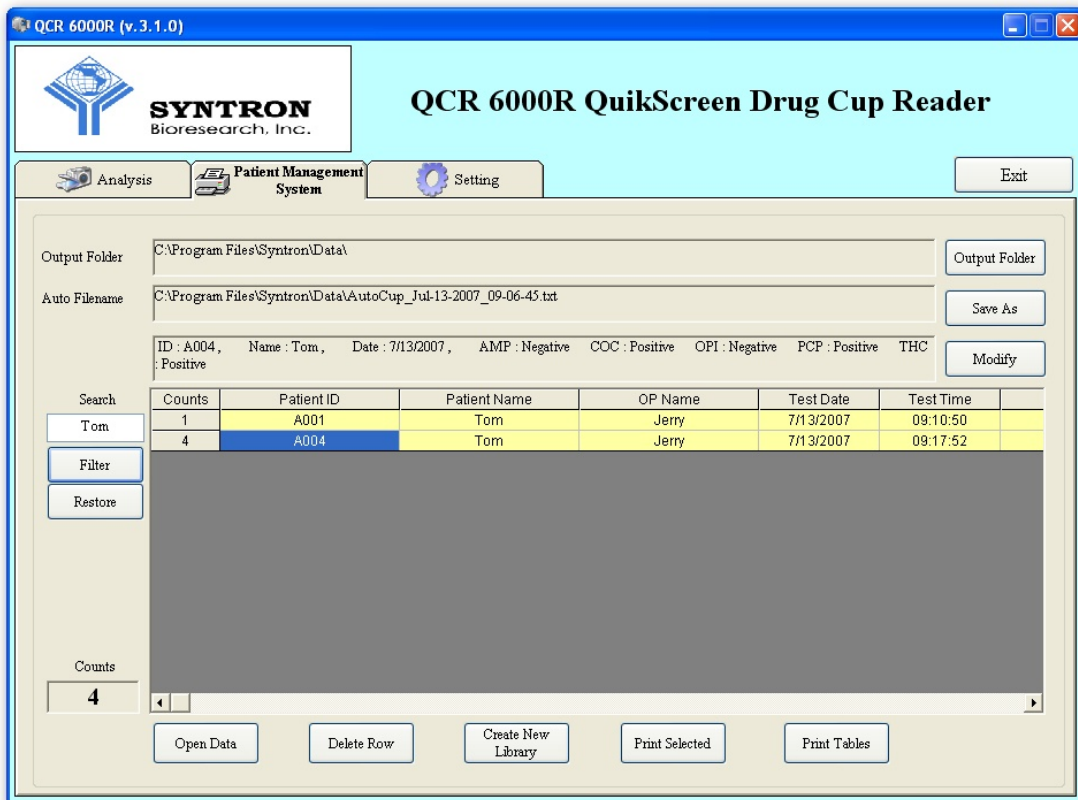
QCR 6000R (v.3.1.0)

SYNTRON
Bioresearch, Inc.

QCR 6000R QuikScreen Drug Cup Reader

Analysis | Patient Management System | Setting

Exit

Output Folder C:\Program Files\Syntron\Data\ Output Folder

Auto Filename C:\Program Files\Syntron\Data\AutoCup_Jul-13-2007_09-06-45.txt Save As

ID : A004, Name : Tom, Date : 7/13/2007, AMP : Negative COC : Positive OPI : Negative PCP : Positive THC : Positive

Modify

Search

Tom

Filter

Restore

| Counts | Patient ID | Patient Name | OP Name | Test Date | Test Time |
|---|---|---|---|---|---|
| 1 | A001 | Tom | Jerry | 7/13/2007 | 09:10:50 |
| 4 | A004 | Tom | Jerry | 7/13/2007 | 09:17:52 |

Counts

4

Open Data

Delete Row

Create New Library

Print Selected

Print Tables